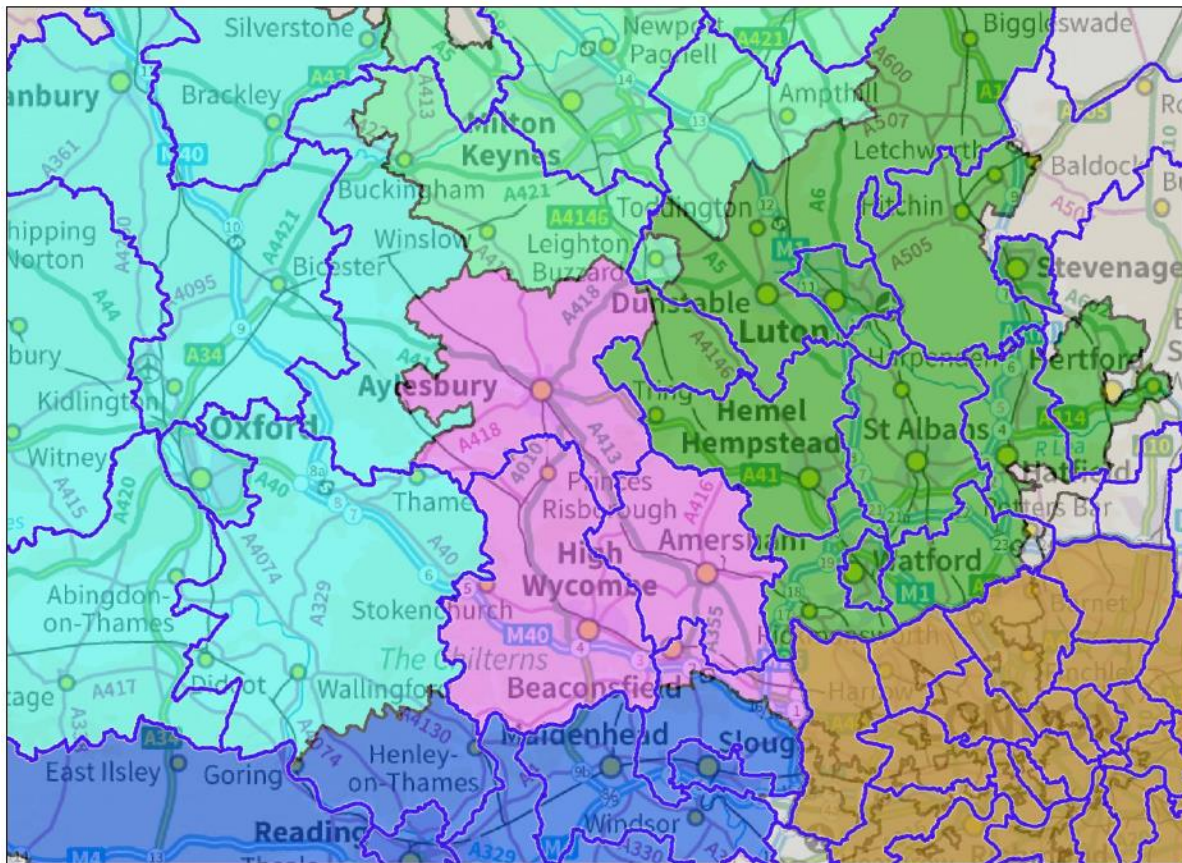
Silverstone
Newport Pagnell
A421
Biggleswade
anbury
Brackley
A43
A5
A413
14
Ampthill
A600
A1
Ro
A361
M40
Milton Keynes
13
A507
Letchworth
Baldock
Bu
Buckingham
A421
A4146
Toddington
12
A6
Hitchin
A505
hipping Norton
10
A4421
Winslow
Leighton Buzzard
M1
A505
Stevenage
A44
A4095
Bicester
A418
Dunstable
A5
11
A602
bury
9
A34
A41
Luton
A4146
Harpenden
Hertford
Kidlington
Aylesbury
Tring
Hemel Hempstead
St Albans
A414
Oxford
A418
A4010
A413
A416
Witney
8a
A40
Thame
Princes Risborough
A41
A415
A420
8
7
Amersham
Hatfield
A4074
A40
High Wycombe
Watford
Potters Bar
Abingdon-on-Thames
6
5
A355
M1
Barnet
Stokenchurch
A329
M40
4
The Chilterns
3
Rickmansworth
Didcot
Wallingford
Beaconsfield
Harrow
tage
A417
A4130
A34
A4074
Henley-on-Thames
Maidenhead
Slough
East Ilsley
Goring
9b
Windsor
Reading
A329
A330
M4
13